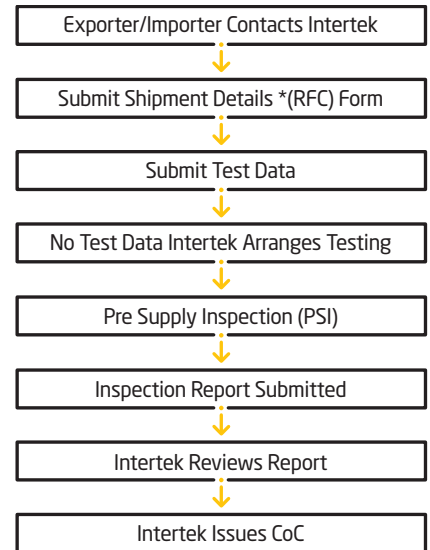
Exporter/Importer Contacts Intertek

Submit Shipment Details *(RFC) Form

Submit Test Data

No Test Data Intertek Arranges Testing

Pre Supply Inspection (PSI)

Inspection Report Submitted

Intertek Reviews Report

Intertek Issues CoC